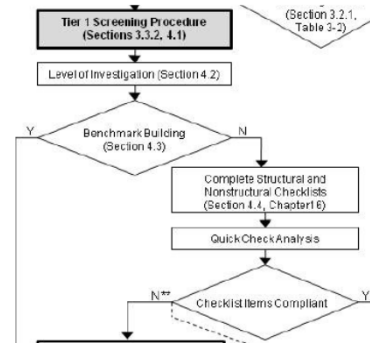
(Section 3.2.1, Table 3-2)

Tier 1 Screening Procedure (Sections 3.3.2, 4.1)

Level of Investigation (Section 4.2)

Benchmark Building (Section 4.3)

Y

N

Complete Structural and Nonstructural Checklists (Section 4.4, Chapter 16)

Quick Check Analysis

Checklist Items Compliant

N**

Y